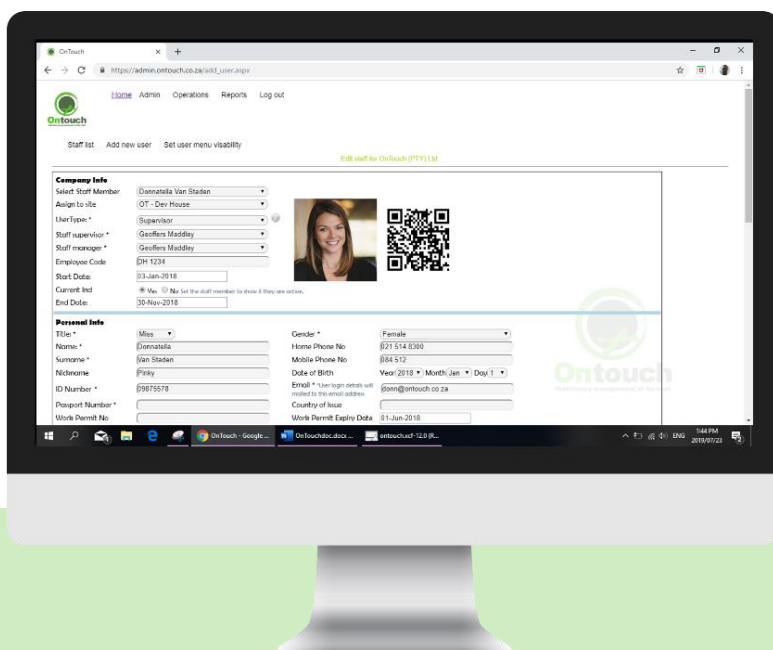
OnTouch × +

← → C https://admin.ontouch.co.za/add_user.aspx

Ontouch

Home Admin Operations Reports Log out

Staff list Add new user Set user menu visability

Edit staff for OnTouch (PTY) Ltd

Company Info

| | |
|---|---|
| Select Staff Member | Donnatella Van Staden |
| Assign to site | OT - Dev House |
| UserType: * | Supervisor |
| Staff supervisor * | Geoffers Maddley |
| Staff manager * | Geoffers Maddley |
| Employee Code | DH 1234 |
| Start Date: | 03-Jan-2018 |
| Current Ind | Yes No Set the staff member to inactive if they are not active. |
| End Date: | 30-Nov-2018 |

Personal Info

| | | | |
|---|---|---|---|
| Title: * | Miss | Gender * | Female |
| Name: * | Donnatella | Home Phone No | 021 514 8300 |
| Surname * | Van Staden | Mobile Phone No | 084 512 |
| Nickname | Pinky | Date of Birth | Year 2018 Month Jan Day 1 |
| ID Number * | 09876578 | Email * Your login details will mailed to this email address | donn@ontouch.co.za |
| Passport Number * | | Country of Issue | |
| Work Permit No | | Work Permit Expiry Date | 01-Jun-2018 |

Ontouch

OnTouch - Google... OnTouchdoc.docx... ontouchucf-12.0 (R...

ENG 1:44 PM 2019/07/23